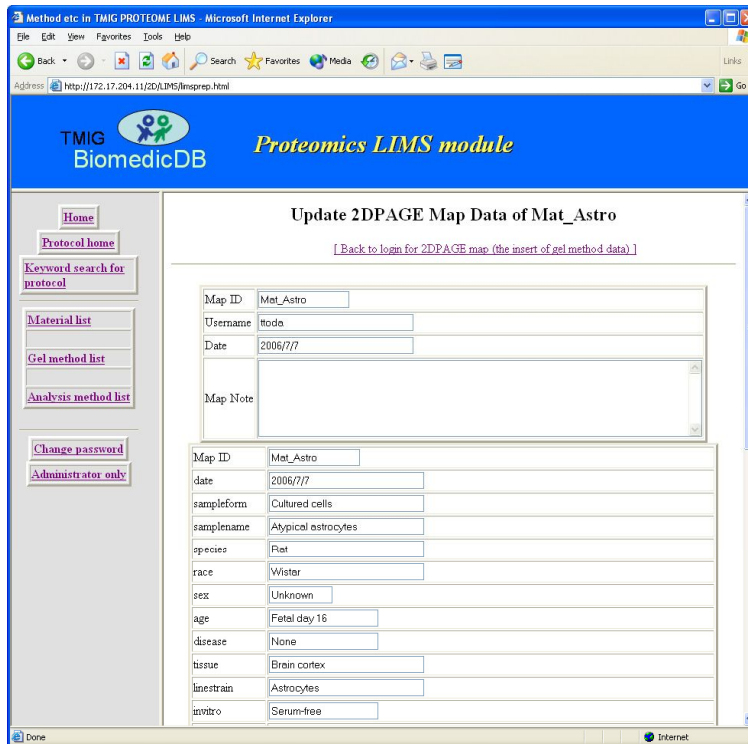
Method etc in TMIG PROTEOME LIMS - Microsoft Internet Explorer

File Edit View Favorites Tools Help

Back Search Favorites Media Links

Address http://172.17.204.11/2D/LIMS/limsprep.html Go

TMIG BiomedicDB

Proteomics LIMS module

Home
Protocol home
Keyword search for protocol
Material list
Gel method list
Analysis method list
Change password
Administrator only

Update 2DPAGE Map Data of Mat_Astro

[ Back to login for 2DPAGE map (the insert of gel method data) ]

| Map ID | Mat_Astro |
|---|---|
| Username | ttoda |
| Date | 2006/7/7 |
| Map Note | |

| Map ID | Mat_Astro |
|---|---|
| date | 2006/7/7 |
| sampleform | Cultured cells |
| samplename | Atypical astrocytes |
| species | Rat |
| race | Wistar |
| sex | Unknown |
| age | Fetal day 16 |
| disease | None |
| tissue | Brain cortex |
| linestrain | Astrocytes |
| invitro | Serum-free |

Done Internet